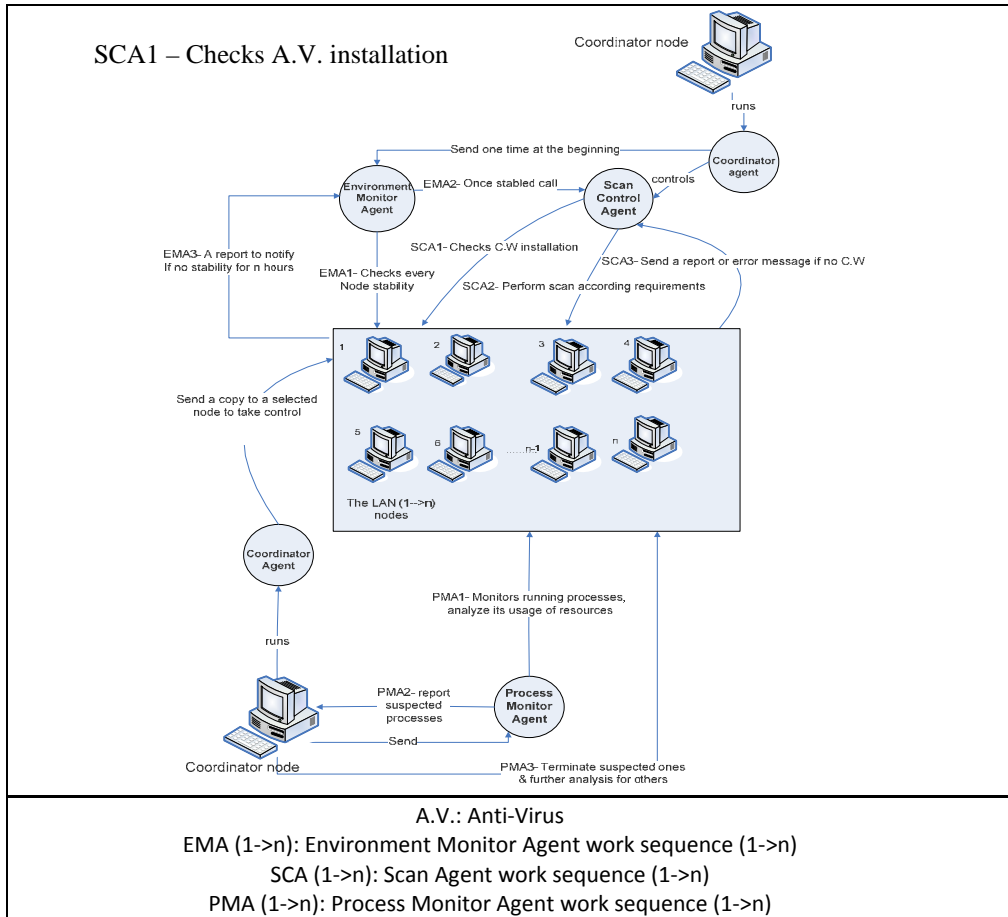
SCA1 – Checks A.V. installation

Coordinator node

runs

Coordinator agent

Send one time at the beginning

controls

Environment Monitor Agent

EMA2- Once stabled call

Scan Control Agent

SCA1- Checks C.W installation

SCA3- Send a report or error message if no C.W

SCA2- Perform scan according requirements

EMA3- A report to notify If no stability for n hours

EMA1- Checks every Node stability

1

2

3

4

5

6

......n-1

n

The LAN (1-->n) nodes

Send a copy to a selected node to take control

Coordinator Agent

runs

PMA1- Monitors running processes, analyze its usage of resources

PMA2- report suspected processes

Process Monitor Agent

Send

Coordinator node

PMA3- Terminate suspected ones & further analysis for others

A.V.: Anti-Virus
EMA (1->n): Environment Monitor Agent work sequence (1->n)
SCA (1->n): Scan Agent work sequence (1->n)
PMA (1->n): Process Monitor Agent work sequence (1->n)